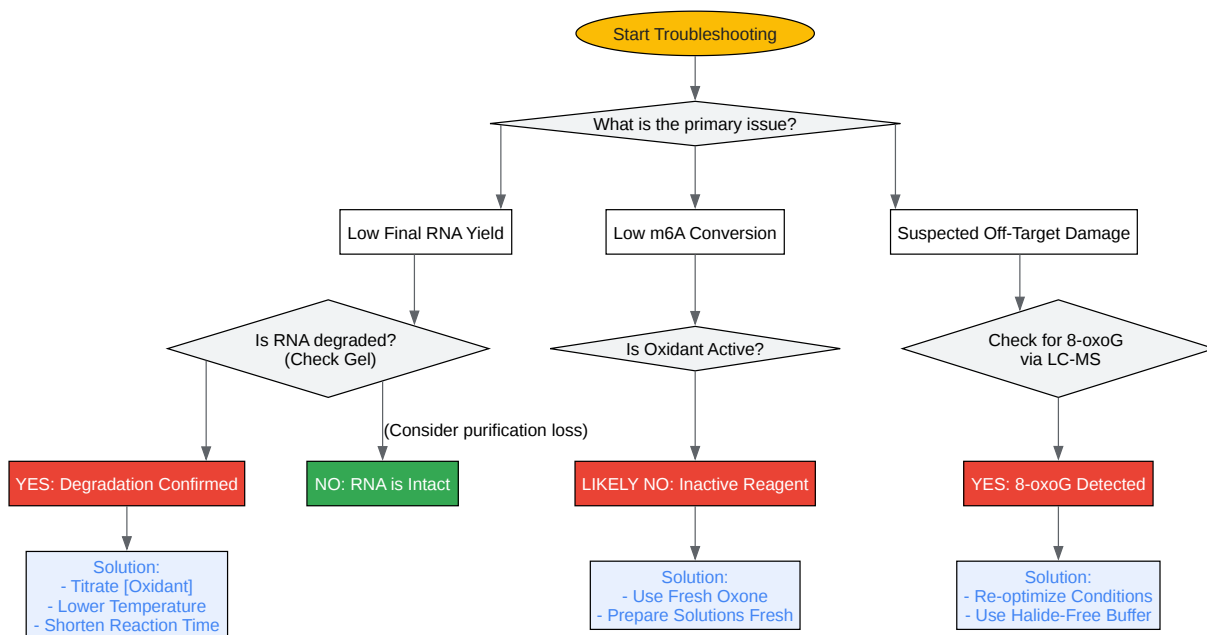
Start Troubleshooting

What is the primary issue?

Low Final RNA Yield

Low m6A Conversion

Suspected Off-Target Damage

Is RNA degraded?
(Check Gel)

Is Oxidant Active?

Check for 8-oxoG
via LC-MS

(Consider purification loss)

YES: Degradation Confirmed

NO: RNA is Intact

LIKELY NO: Inactive Reagent

YES: 8-oxoG Detected

Solution:
- Titrate [Oxidant]
- Lower Temperature
- Shorten Reaction Time

Solution:
- Use Fresh Oxone
- Prepare Solutions Fresh

Solution:
- Re-optimize Conditions
- Use Halide-Free Buffer